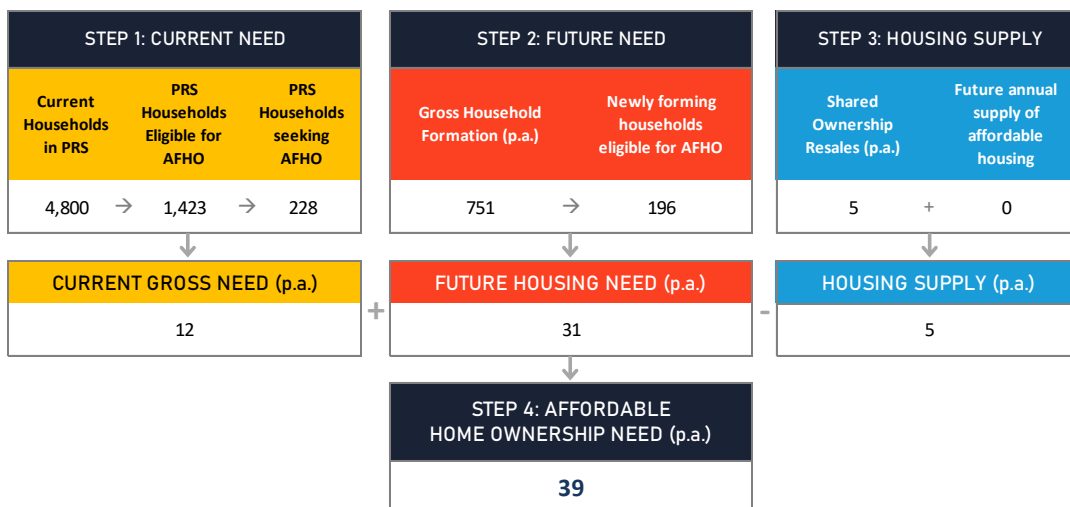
STEP 1: CURRENT NEED

Current Households in PRS

PRS Households Eligible for AFHO

PRS Households seeking AFHO

4,800 → 1,423 → 228

CURRENT GROSS NEED (p.a.)

12

+

STEP 2: FUTURE NEED

Gross Household Formation (p.a.)

Newly forming households eligible for AFHO

751 → 196

FUTURE HOUSING NEED (p.a.)

31

-

STEP 3: HOUSING SUPPLY

Shared Ownership Resales (p.a.)

Future annual supply of affordable housing

5 + 0

HOUSING SUPPLY (p.a.)

5

STEP 4: AFFORDABLE HOME OWNERSHIP NEED (p.a.)

39